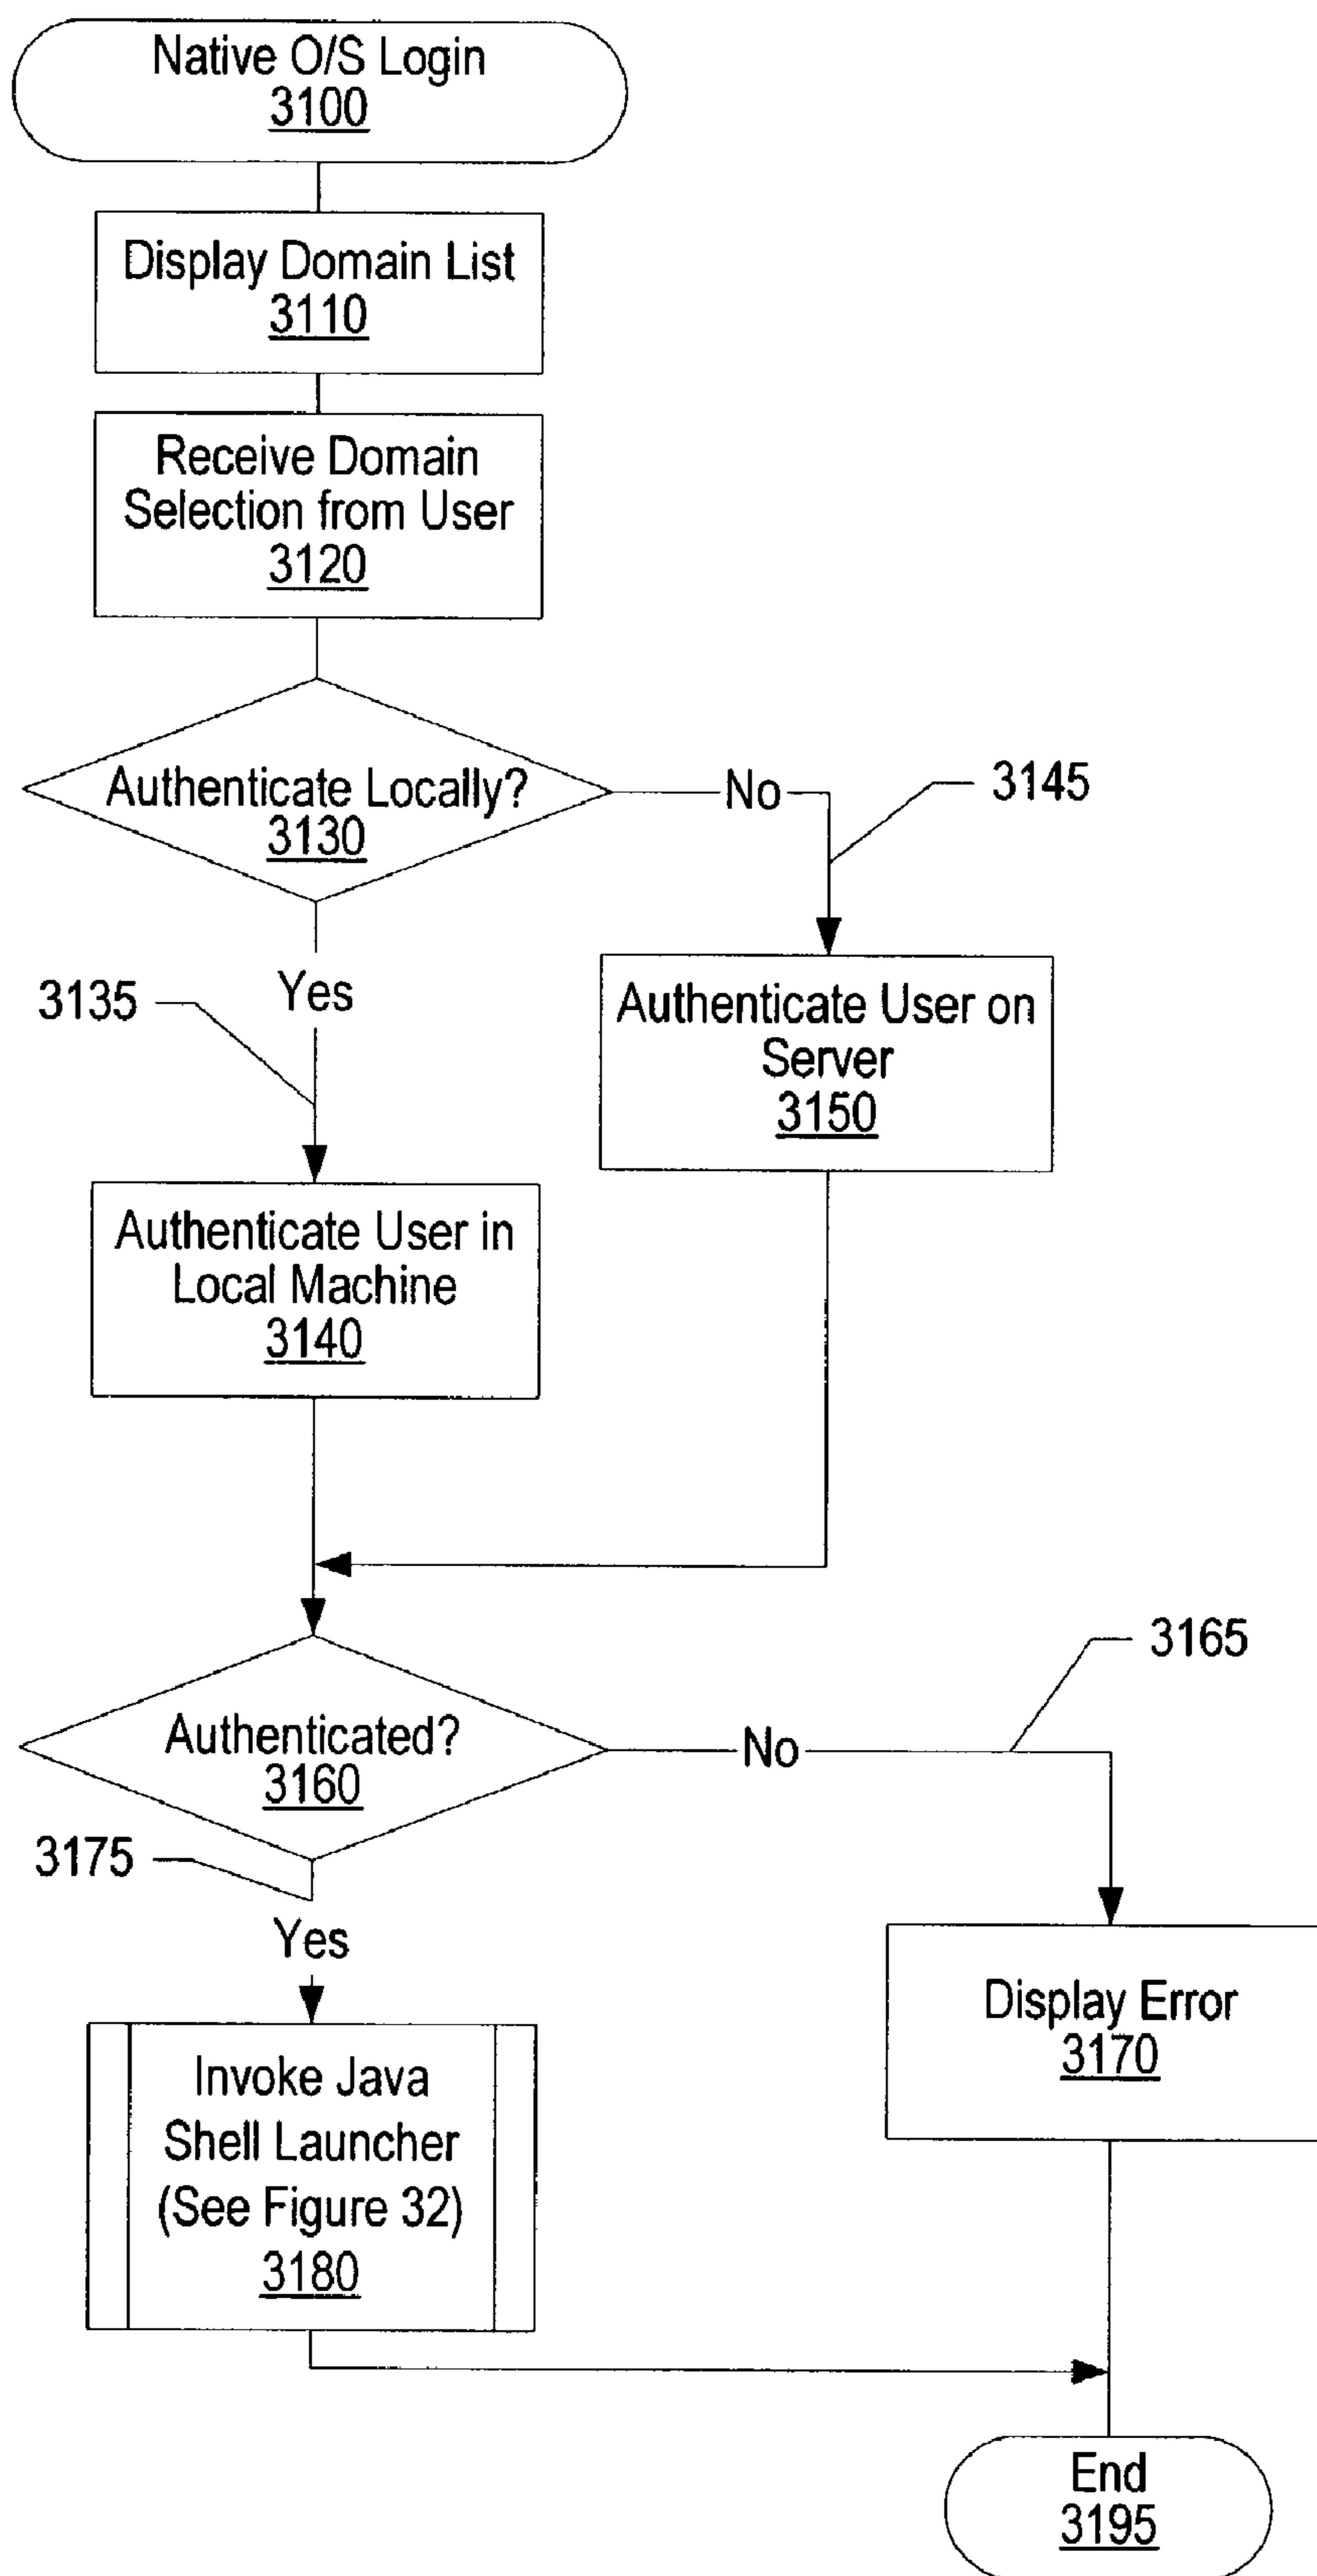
Native O/S Login
3100

Display Domain List
3110

Receive Domain Selection from User
3120

Authenticate Locally?
3130

No

3145

3135

Yes

Authenticate User on Server
3150

Authenticate User in Local Machine
3140

3165

Authenticated?
3160

No

3175

Yes

Display Error
3170

Invoke Java Shell Launcher (See Figure 32)
3180

End
3195